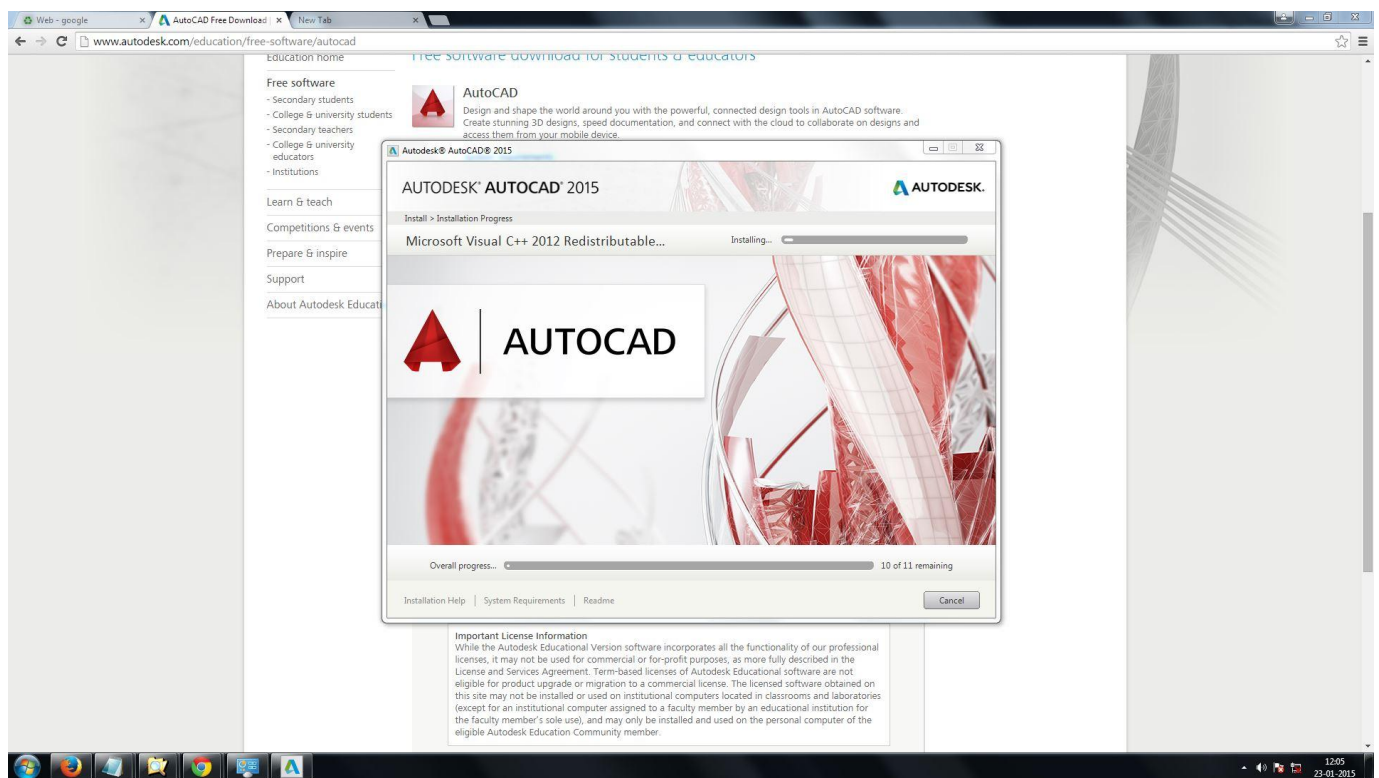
Web - google
AutoCAD Free Download
New Tab
www.autodesk.com/education/free-software/autocad

Education home
Free software
- Secondary students
- College & university students
- Secondary teachers
- College & university educators
- Institutions
Learn & teach
Competitions & events
Prepare & inspire
Support
About Autodesk Educati

Free software download for students & educators

AutoCAD
Design and shape the world around you with the powerful, connected design tools in AutoCAD software. Create stunning 3D designs, speed documentation, and connect with the cloud to collaborate on designs and access them from your mobile device.

Autodesk® AutoCAD® 2015
AUTODESK® AUTOCAD® 2015
AUTODESK.
Install > Installation Progress
Microsoft Visual C++ 2012 Redistributable...
Installing...
AUTOCAD
Overall progress...
10 of 11 remaining
Installation Help | System Requirements | Readme
Cancel

Important License Information
While the Autodesk Educational Version software incorporates all the functionality of our professional licenses, it may not be used for commercial or for-profit purposes, as more fully described in the License and Services Agreement. Term-based licenses of Autodesk Educational software are not eligible for product upgrade or migration to a commercial license. The licensed software obtained on this site may not be installed or used on institutional computers located in classrooms and laboratories (except for an institutional computer assigned to a faculty member by an educational institution for the faculty member's sole use), and may only be installed and used on the personal computer of the eligible Autodesk Education Community member.

12:05
23-01-2015